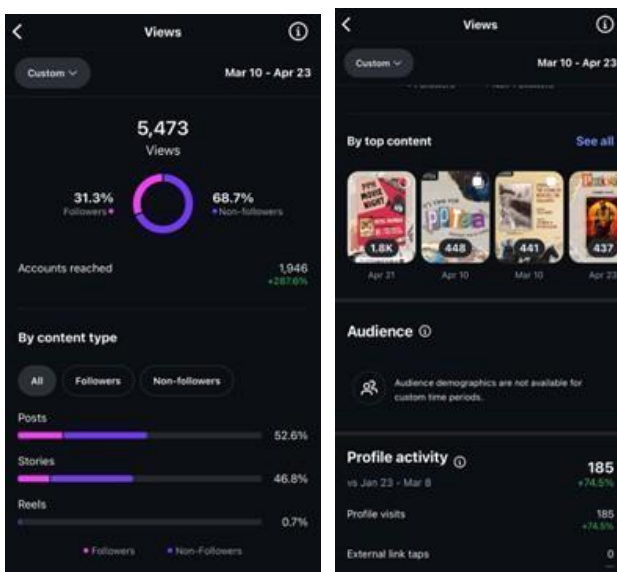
Views

Custom

Mar 10 - Apr 23

5,473
Views

31.3%
Followers

68.7%
Non-followers

Accounts reached
1,946
+287.6%

By content type

All
Followers
Non-followers

Posts
52.6%

Stories
46.8%

Reels
0.7%

Followers
Non-Followers

Views

Custom

Mar 10 - Apr 23

By top content
See all

1.8K
Apr 21

448
Apr 10

441
Mar 10

437
Apr 23

Audience

Audience demographics are not available for custom time periods.

Profile activity
vs Jan 23 - Mar 8
185
+74.5%

Profile visits
185
+74.5%

External link taps
0